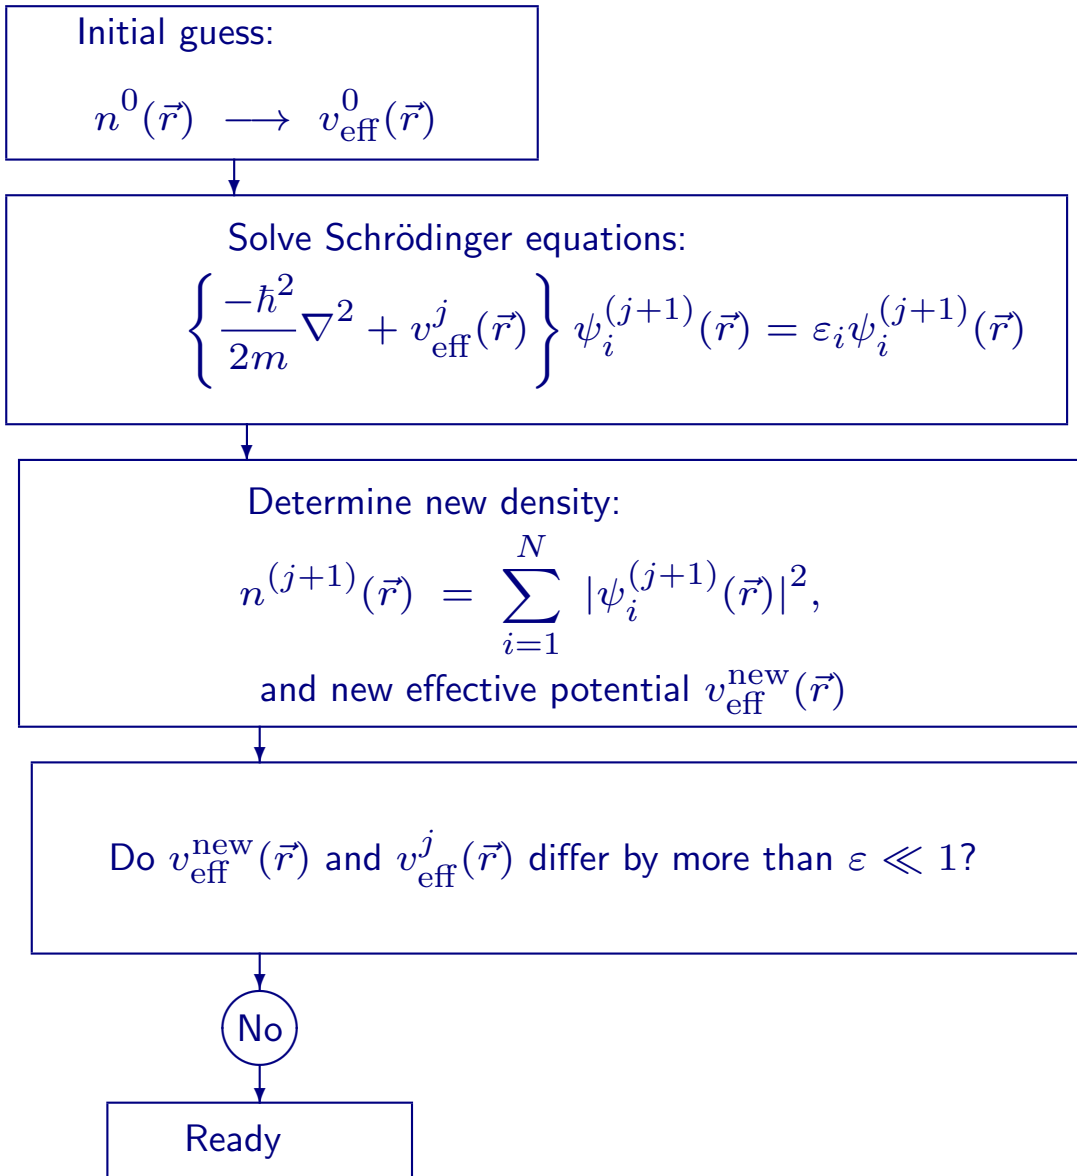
Initial guess:

$n^0(\vec{r}) \longrightarrow v^0_{\text{eff}}(\vec{r})$

Solve Schrödinger equations:

$\left\{\frac{-\hbar^2}{2m}\nabla^2 + v^j_{\text{eff}}(\vec{r})\right\} \psi_i^{(j+1)}(\vec{r}) = \varepsilon_i \psi_i^{(j+1)}(\vec{r})$

Determine new density:

$n^{(j+1)}(\vec{r}) = \sum_{i=1}^{N} |\psi_i^{(j+1)}(\vec{r})|^2,$

and new effective potential $v^{\text{new}}_{\text{eff}}(\vec{r})$

Do $v^{\text{new}}_{\text{eff}}(\vec{r})$ and $v^j_{\text{eff}}(\vec{r})$ differ by more than $\varepsilon \ll 1$?

No

Ready